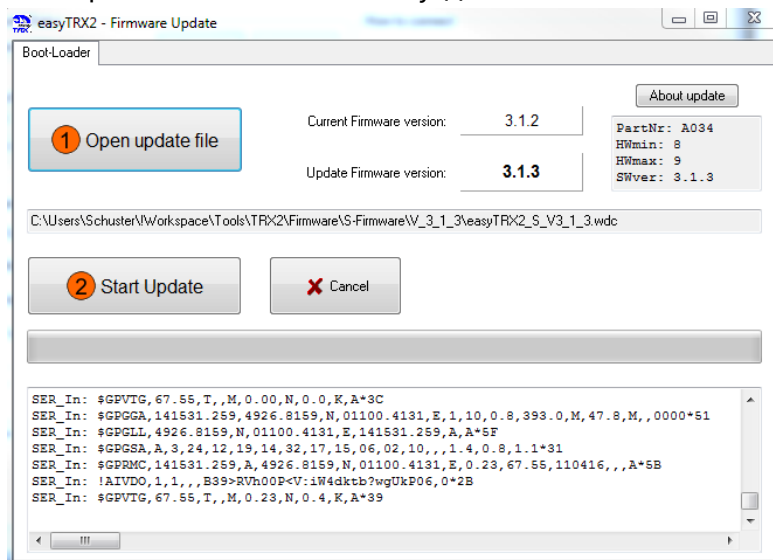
easyTRX2 - Firmware Update

Boot-Loader

About update

1 Open update file

Current Firmware version: 3.1.2

Update Firmware version: 3.1.3

PartNr: A034
HWmin: 8
HWmax: 9
SWver: 3.1.3

C:\Users\Schuster\!Workspace\Tools\TRX2\Firmware\S-Firmware\V_3_1_3\easyTRX2_S_V3_1_3.wdc

2 Start Update

Cancel

SER_In: $GPVTG,67.55,T,,M,0.00,N,0.0,K,A*3C
SER_In: $GPGGA,141531.259,4926.8159,N,01100.4131,E,1,10,0.8,393.0,M,47.8,M,,0000*51
SER_In: $GPGLL,4926.8159,N,01100.4131,E,141531.259,A,A*5F
SER_In: $GPGSA,A,3,24,12,19,14,32,17,15,06,02,10,,,1.4,0.8,1.1*31
SER_In: $GPRMC,141531.259,A,4926.8159,N,01100.4131,E,0.23,67.55,110416,,,A*5B
SER_In: !AIVDO,1,1,,,B39>RVh00P<V:iW4dktb?wgUkP06,0*2B
SER_In: $GPVTG,67.55,T,,M,0.23,N,0.4,K,A*39